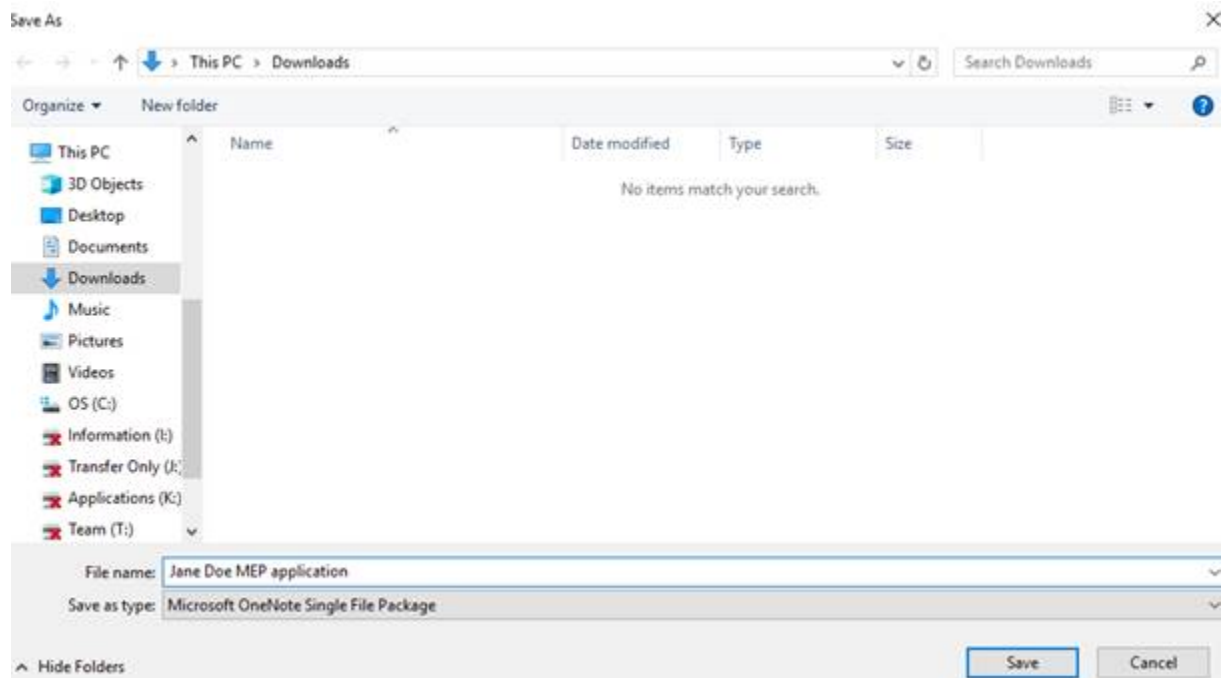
Save As

This PC > Downloads

Search Downloads

Organize ▾ New folder

This PC
3D Objects
Desktop
Documents
Downloads
Music
Pictures
Videos
OS (C:)
Information (I:)
Transfer Only (J:)
Applications (K:)
Team (T:)

| Name | Date modified | Type | Size |
|---|---|---|---|

No items match your search.

File name: Jane Doe MEP application

Save as type: Microsoft OneNote Single File Package

Hide Folders

Save

Cancel